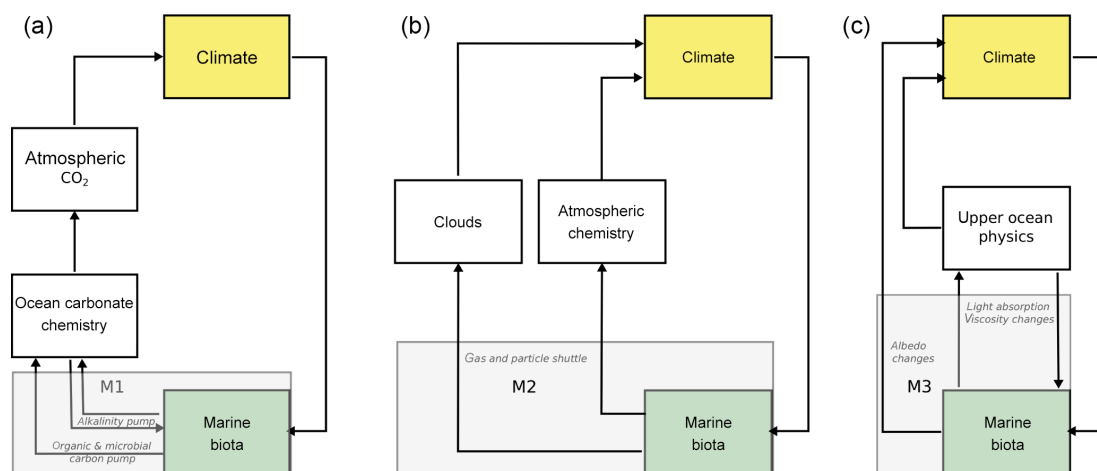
(a)

Climate

Atmospheric $CO_2$

Ocean carbonate chemistry

M1

Alkalinity pump

Organic & microbial carbon pump

Marine biota

(b)

Climate

Clouds

Atmospheric chemistry

Gas and particle shuttle

M2

Marine biota

(c)

Climate

Upper ocean physics

Light absorption Viscosity changes

Albedo changes

M3

Marine biota